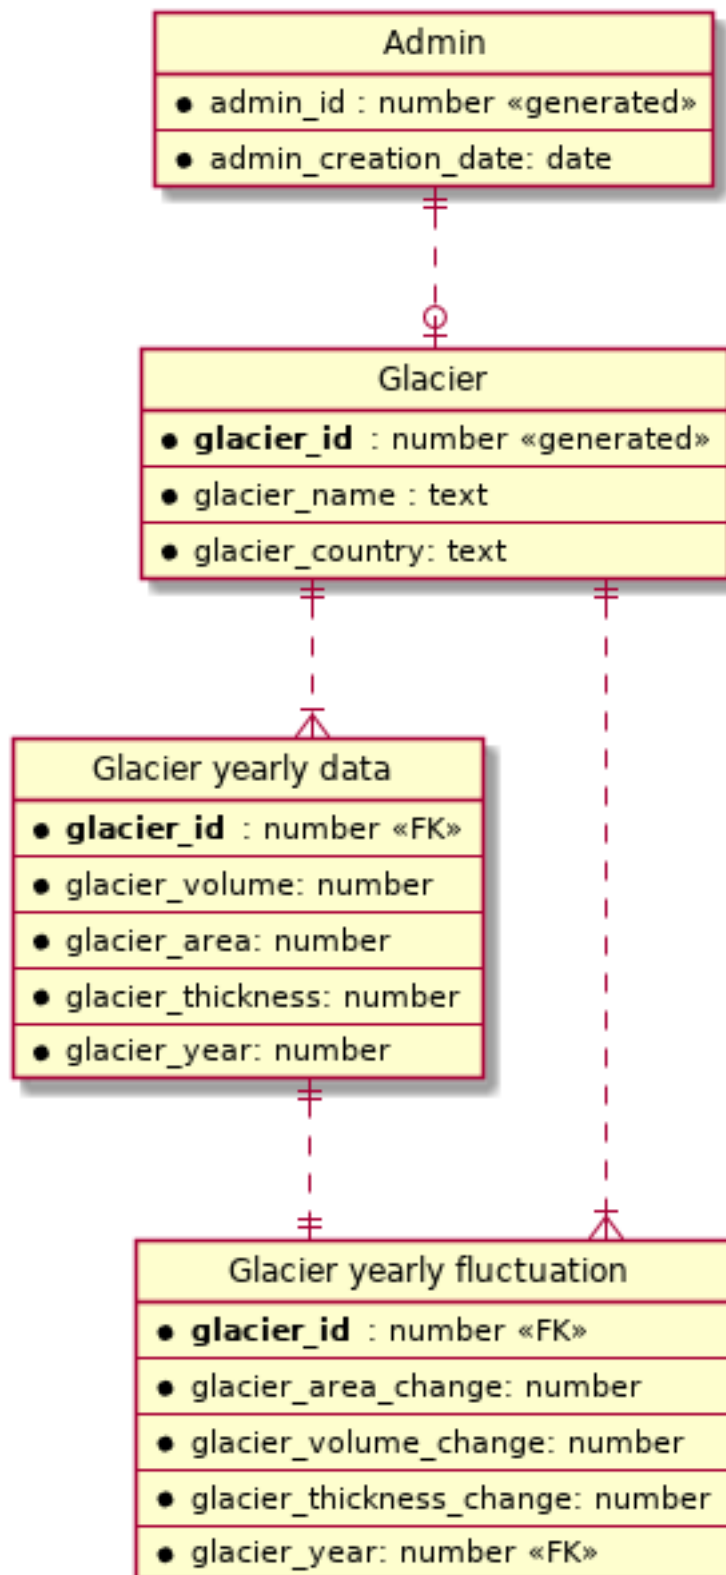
Admin
• admin_id : number «generated»
• admin_creation_date: date

Glacier
• glacier_id : number «generated»
• glacier_name : text
• glacier_country: text

Glacier yearly data
• glacier_id : number «FK»
• glacier_volume: number
• glacier_area: number
• glacier_thickness: number
• glacier_year: number

Glacier yearly fluctuation
• glacier_id : number «FK»
• glacier_area_change: number
• glacier_volume_change: number
• glacier_thickness_change: number
• glacier_year: number «FK»